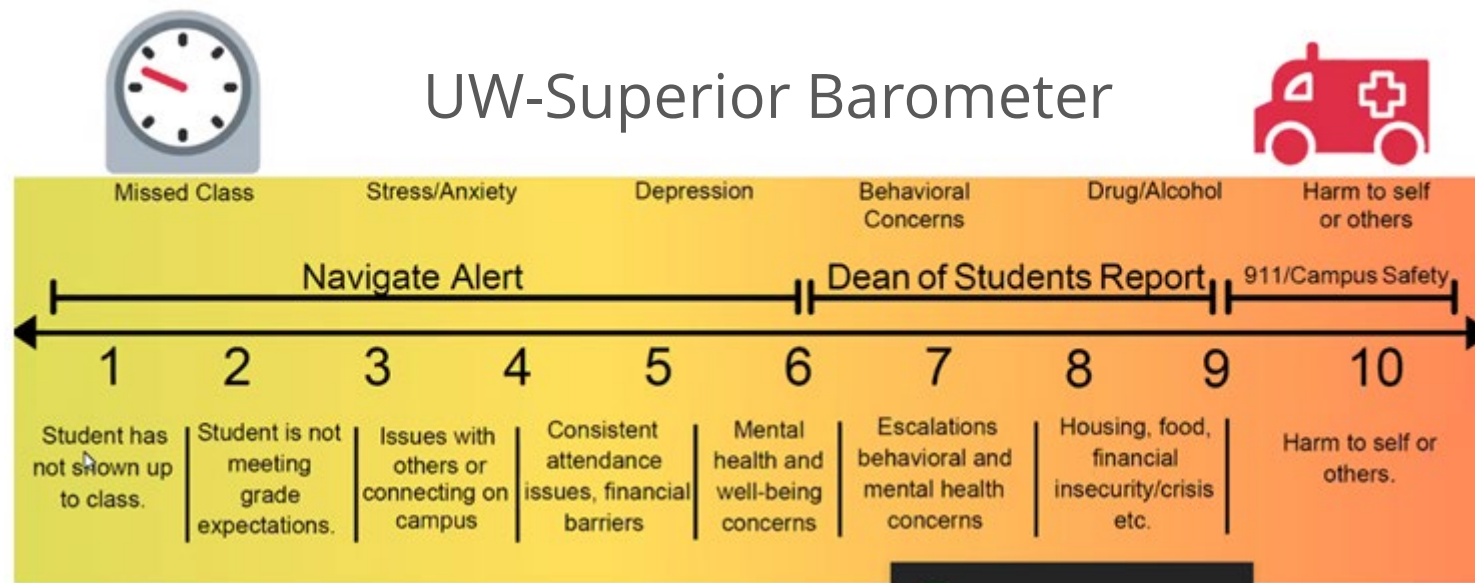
UW-Superior Barometer

Missed Class

Stress/Anxiety

Depression

Behavioral Concerns

Drug/Alcohol

Harm to self or others

Navigate Alert

Dean of Students Report

911/Campus Safety

| 1 | 2 | 3 | 4 | 5 | 6 | 7 | 8 | 9 | 10 |
|---|---|---|---|---|---|---|---|---|---|

| Student has not shown up to class. | Student is not meeting grade expectations. | Issues with others or connecting on campus | Consistent attendance issues, financial barriers | Mental health and well-being concerns | Escalations behavioral and mental health concerns | Housing, food, financial insecurity/crisis etc. | Harm to self or others. |
|---|---|---|---|---|---|---|---|